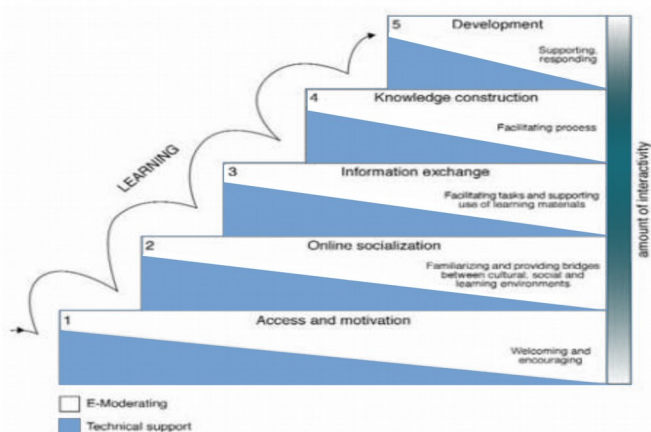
5 Development

Supporting, responding

4 Knowledge construction

Facilitating process

3 Information exchange

Facilitating tasks and supporting use of learning materials

2 Online socialization

Familiarizing and providing bridges between cultural, social and learning environments

1 Access and motivation

Welcoming and encouraging

LEARNING

amount of interactivity

E-Moderating

Technical support